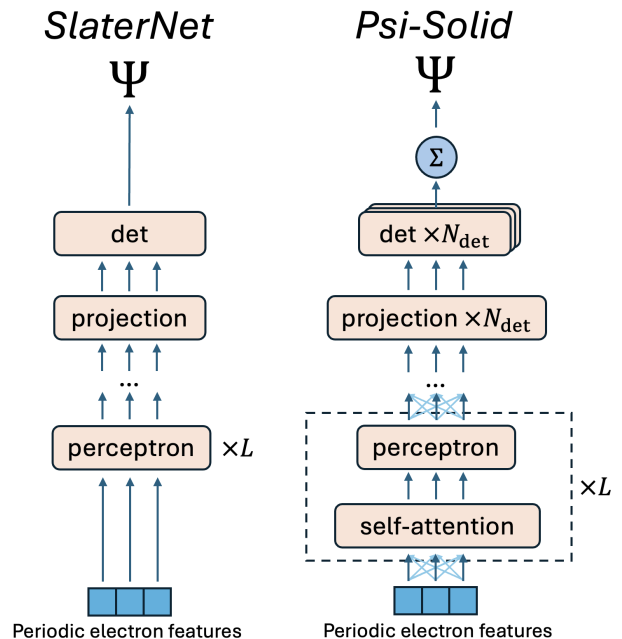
SlaterNet

$\Psi$

det

projection

...

perceptron $\times L$

Periodic electron features

Psi-Solid

$\Psi$

$\Sigma$

det $\times N_{\text{det}}$

projection $\times N_{\text{det}}$

...

perceptron

self-attention

$\times L$

Periodic electron features